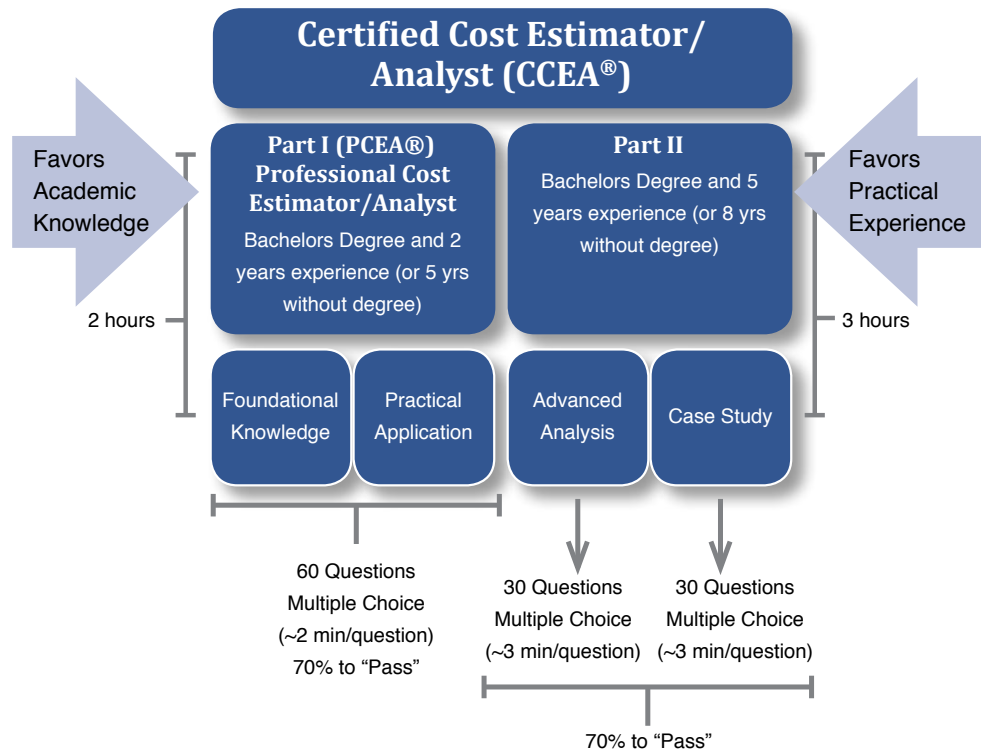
Certified Cost Estimator/ Analyst (CCEA®)

Favors Academic Knowledge

Part I (PCEA®) Professional Cost Estimator/Analyst

Bachelors Degree and 2 years experience (or 5 yrs without degree)

Part II

Bachelors Degree and 5 years experience (or 8 yrs without degree)

Favors Practical Experience

2 hours

3 hours

Foundational Knowledge

Practical Application

Advanced Analysis

Case Study

60 Questions
Multiple Choice
(~2 min/question)
70% to "Pass"

30 Questions
Multiple Choice
(~3 min/question)

30 Questions
Multiple Choice
(~3 min/question)

70% to "Pass"